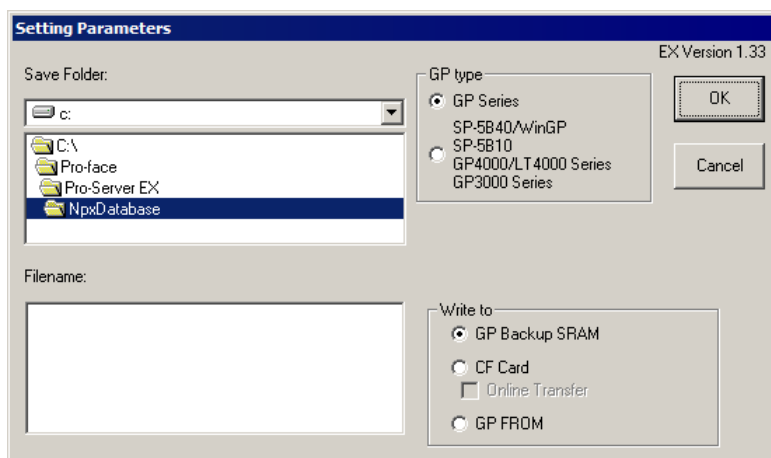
Setting Parameters

EX Version 1.33

Save Folder:

c:

C:\
Pro-face
Pro-Server EX
NpxDatabase

GP type

GP Series

SP-5B40/WinGP
SP-5B10
GP4000/LT4000 Series
GP3000 Series

OK

Cancel

Filename:

Write to

GP Backup SRAM

CF Card

Online Transfer

GP FROM